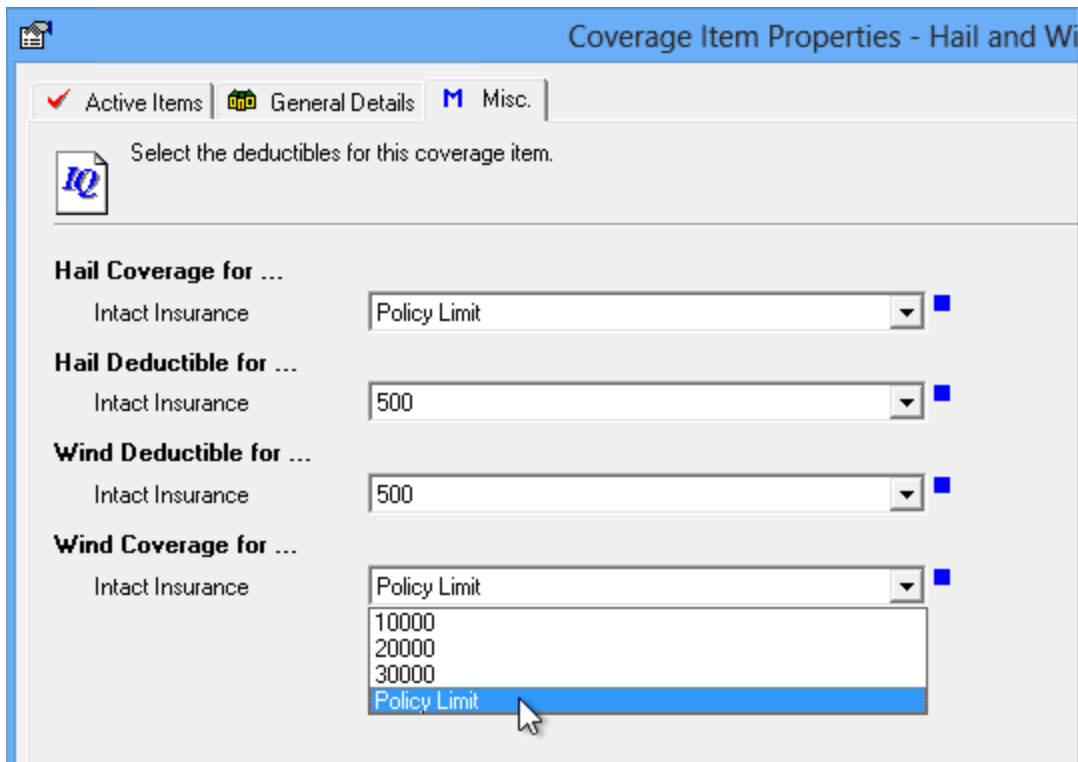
Coverage Item Properties - Hail and Wi

Active Items | General Details | M Misc.

IQ

Select the deductibles for this coverage item.

Hail Coverage for ...

Intact Insurance | Policy Limit

Hail Deductible for ...

Intact Insurance | 500

Wind Deductible for ...

Intact Insurance | 500

Wind Coverage for ...

Intact Insurance | Policy Limit

10000
20000
30000
Policy Limit